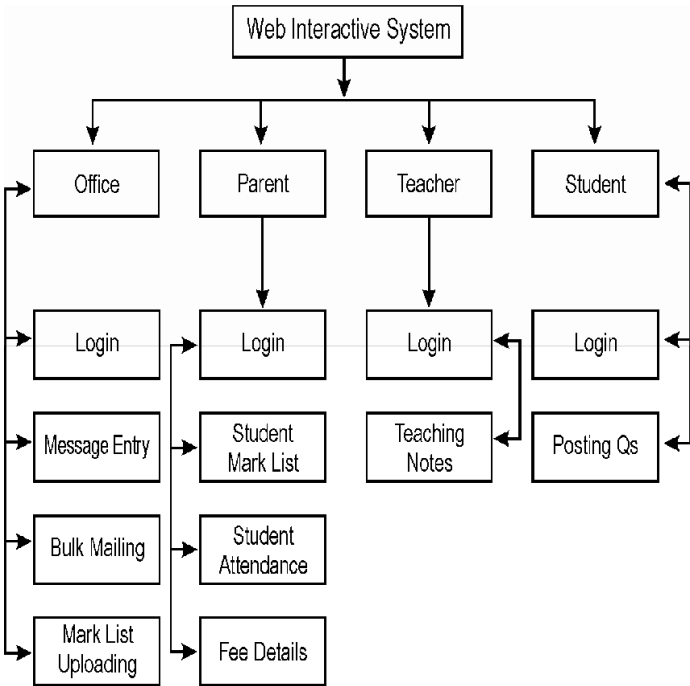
Web Interactive System

Office

Parent

Teacher

Student

Login

Login

Login

Login

Message Entry

Student Mark List

Teaching Notes

Posting Qs

Bulk Mailing

Student Attendance

Mark List Uploading

Fee Details